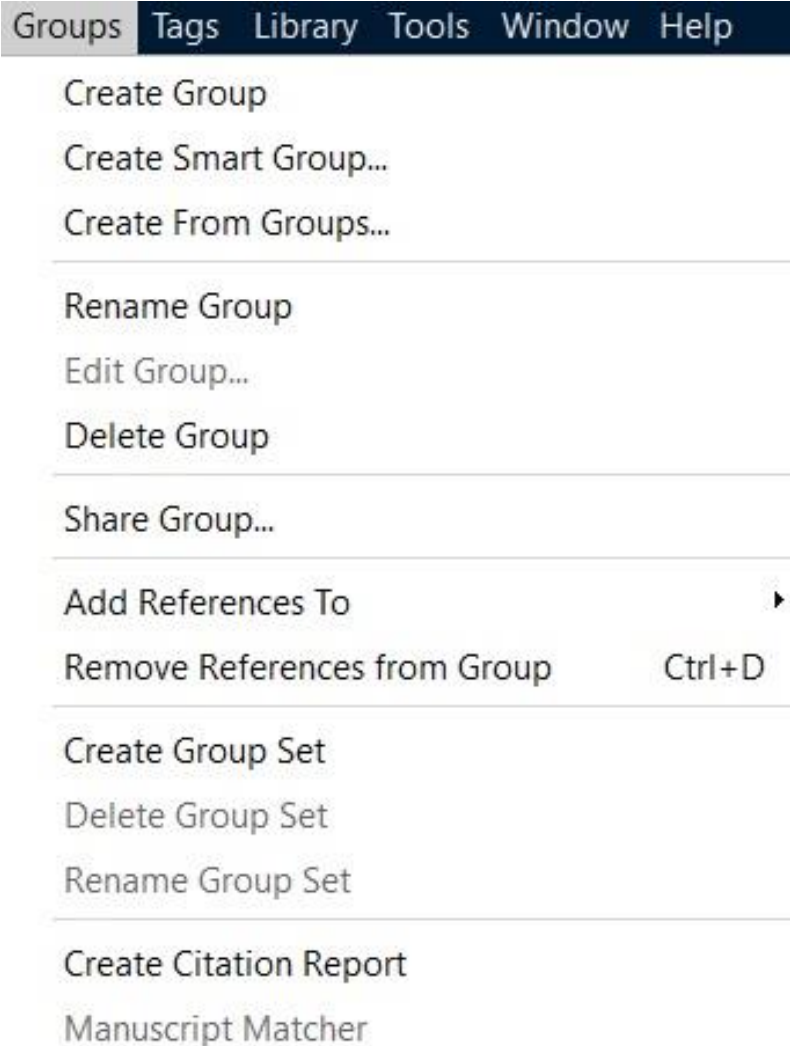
Groups Tags Library Tools Window Help

Create Group
Create Smart Group...
Create From Groups...

Rename Group
Edit Group...
Delete Group

Share Group...

Add References To
Remove References from Group Ctrl+D

Create Group Set
Delete Group Set
Rename Group Set

Create Citation Report
Manuscript Matcher